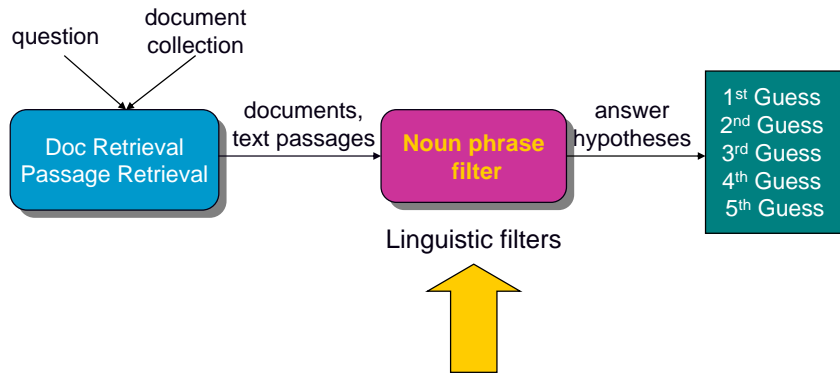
question

document collection

Doc Retrieval
Passage Retrieval

documents, text passages

Noun phrase filter

answer hypotheses

1<sup>st</sup> Guess
2<sup>nd</sup> Guess
3<sup>rd</sup> Guess
4<sup>th</sup> Guess
5<sup>th</sup> Guess

Linguistic filters